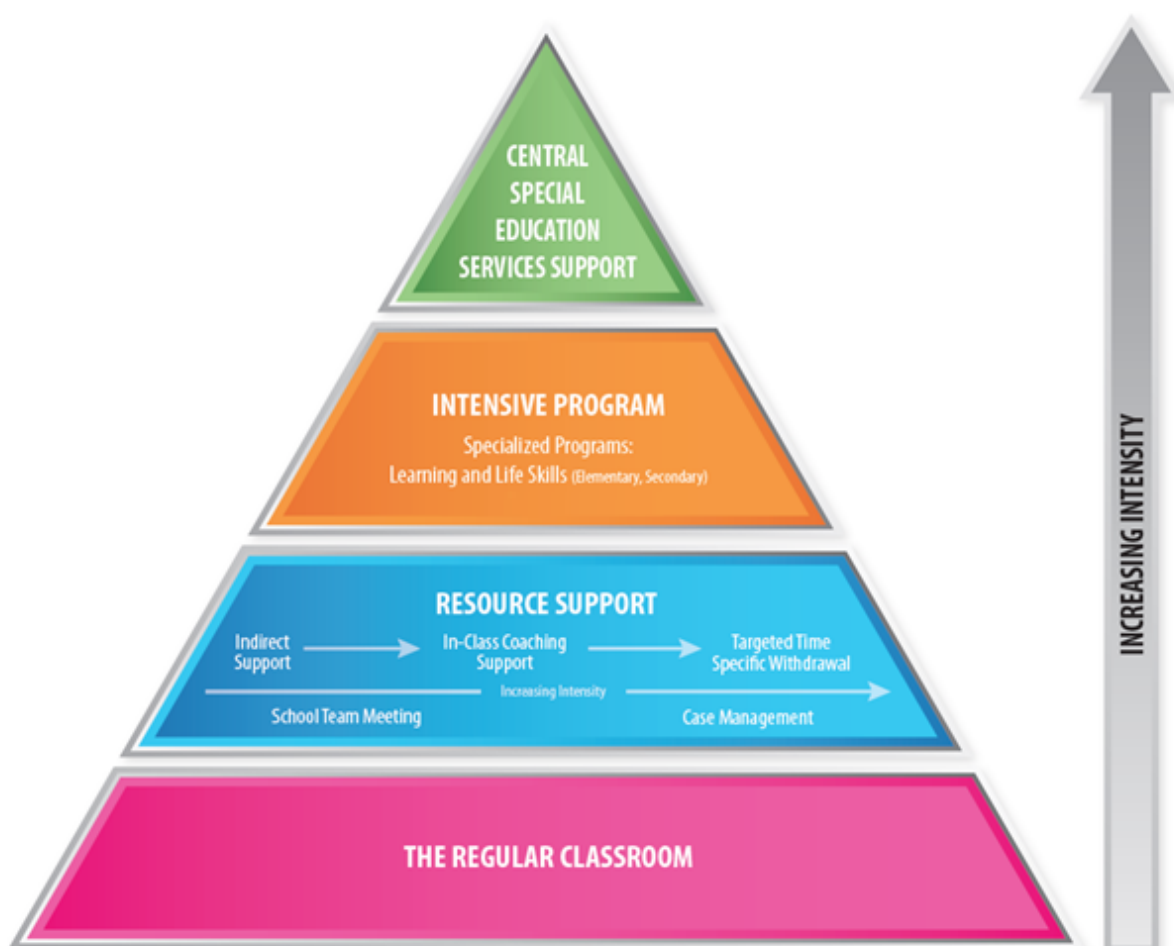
CENTRAL SPECIAL EDUCATION SERVICES SUPPORT

INTENSIVE PROGRAM

Specialized Programs: Learning and Life Skills (Elementary, Secondary)

RESOURCE SUPPORT

Indirect Support

In-Class Coaching Support

Targeted Time Specific Withdrawal

Increasing Intensity

School Team Meeting

Case Management

THE REGULAR CLASSROOM

INCREASING INTENSITY